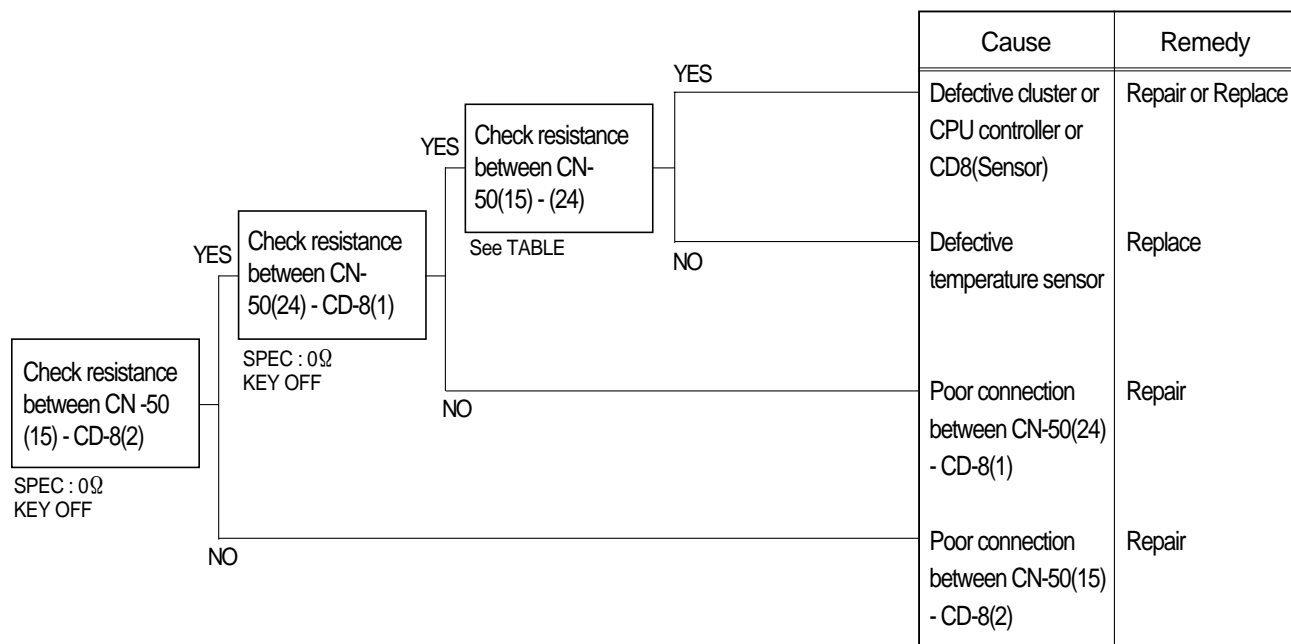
Check resistance between CN -50 (15) - CD-8(2)

SPEC : 0Ω
KEY OFF

YES

Check resistance between CN-50(24) - CD-8(1)

SPEC : 0Ω
KEY OFF

YES

Check resistance between CN-50(15) - (24)

See TABLE

YES

NO

NO

NO

| Cause | Remedy |
|---|---|
| Defective cluster or CPU controller or CD8(Sensor) | Repair or Replace |
| Defective temperature sensor | Replace |
| Poor connection between CN-50(24) - CD-8(1) | Repair |
| Poor connection between CN-50(15) - CD-8(2) | Repair |